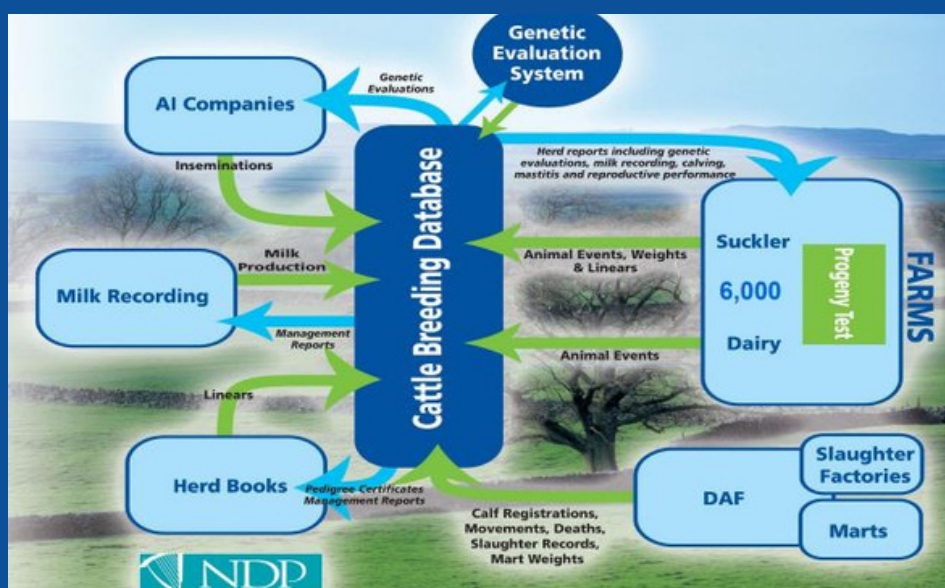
Genetic Evaluation System

Genetic Evaluations

AI Companies

Inseminations

Herd reports including genetic evaluations, milk recording, calving, mastitis and reproductive performance

Cattle Breeding Database

Milk Production

Milk Recording

Management Reports

Animal Events, Weights & Linears

Suckler

6,000

Dairy

Progeny Test

FARMS

Animal Events

Linears

Herd Books

Pedigree Certificates Management Reports

Calf Registrations, Movements, Deaths, Slaughter Records, Mart Weights

DAF

Slaughter Factories

Marts

NDP